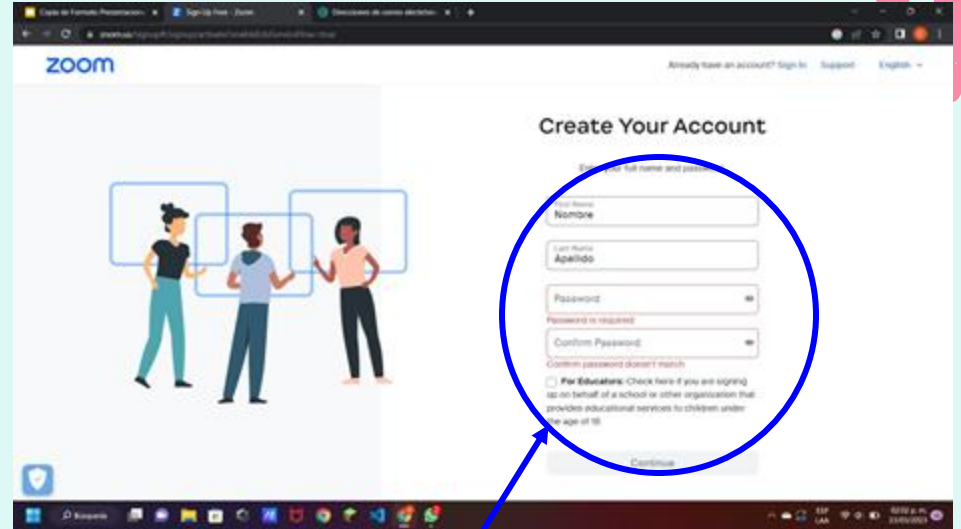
Copia de Formato Presentacion
Sign Up Free - Zoom
Direcciones de correo electrónico

zoom

Already have an account? Sign In Support English

Create Your Account

Enter your full name and password

First Name
Nombre

Last Name
Apellido

Password
Password is required

Confirm Password
Confirm password doesn't match

For Educators: Check here if you are signing up on behalf of a school or other organization that provides educational services to children under the age of 18.

Continue

Búsqueda

ESP LAA